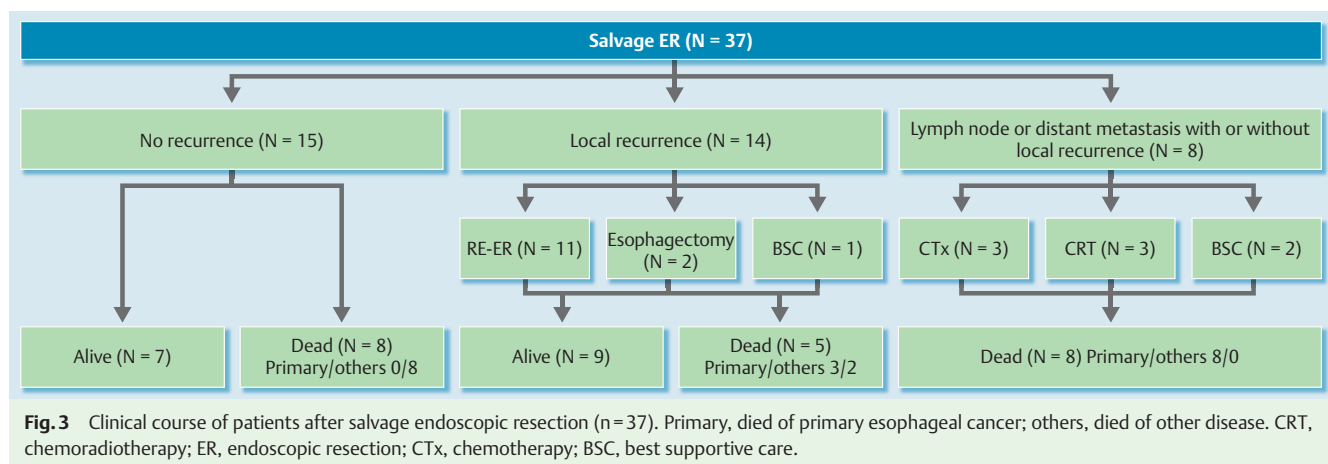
Salvage ER (N = 37)

No recurrence (N = 15)

Local recurrence (N = 14)

Lymph node or distant metastasis with or without local recurrence (N = 8)

RE-ER (N = 11)

Esophagectomy (N = 2)

BSC (N = 1)

CTx (N = 3)

CRT (N = 3)

BSC (N = 2)

Alive (N = 7)

Dead (N = 8) Primary/others 0/8

Alive (N = 9)

Dead (N = 5) Primary/others 3/2

Dead (N = 8) Primary/others 8/0

Fig. 3 Clinical course of patients after salvage endoscopic resection (n = 37). Primary, died of primary esophageal cancer; others, died of other disease. CRT, chemoradiotherapy; ER, endoscopic resection; CTx, chemotherapy; BSC, best supportive care.